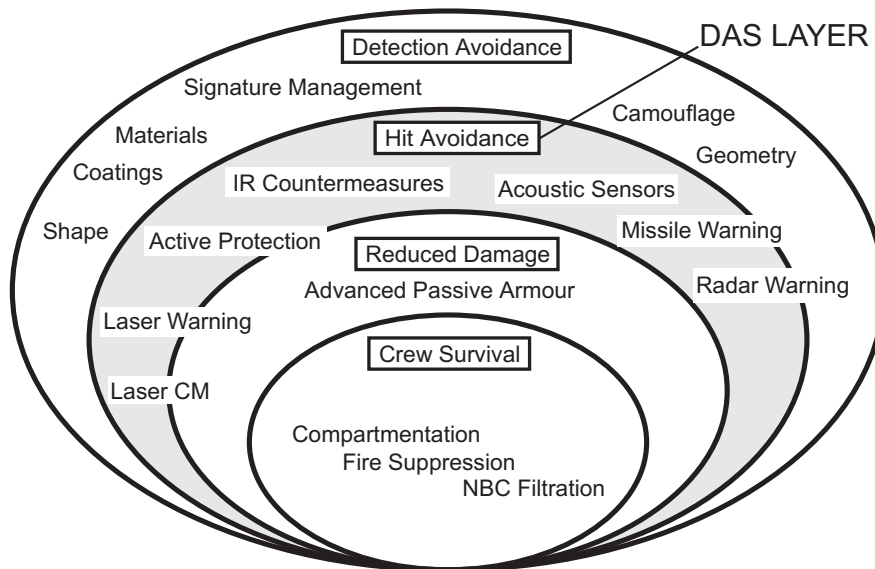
DAS LAYER

Detection Avoidance

Signature Management

Materials

Coatings

Shape

Camouflage

Geometry

Hit Avoidance

IR Countermeasures

Acoustic Sensors

Active Protection

Missile Warning

Radar Warning

Laser Warning

Laser CM

Reduced Damage

Advanced Passive Armour

Crew Survival

Compartmentation

Fire Suppression

NBC Filtration